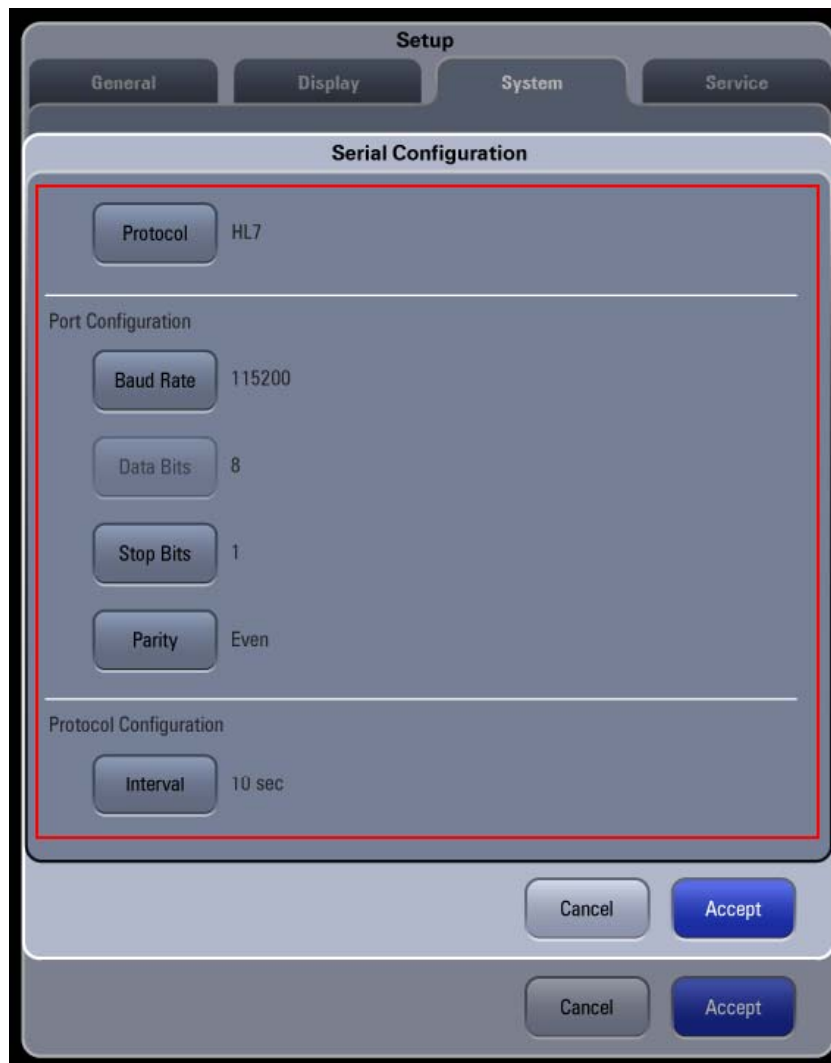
Setup

General

Display

System

Service

Serial Configuration

Protocol HL7

Port Configuration

Baud Rate 115200

Data Bits 8

Stop Bits 1

Parity Even

Protocol Configuration

Interval 10 sec

Cancel

Accept

Cancel

Accept